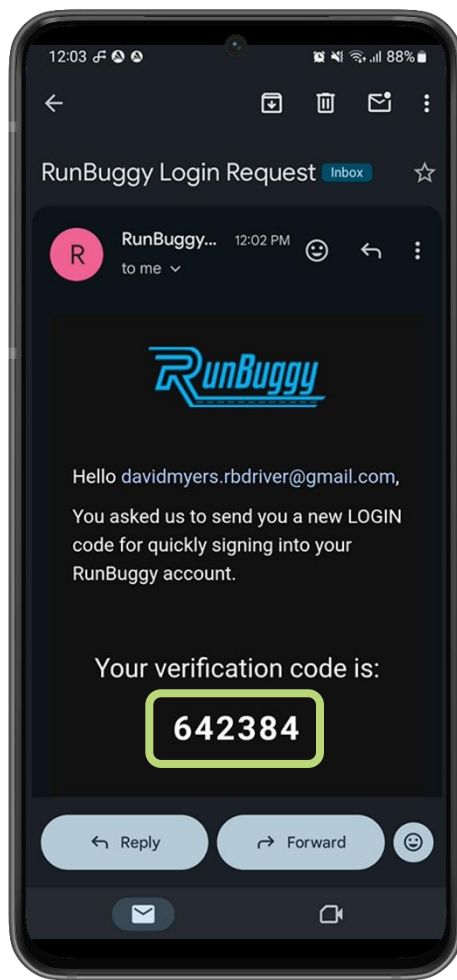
12:03 88%

RunBuggy Login Request Inbox

R RunBuggy... 12:02 PM
to me

RunBuggy

Hello davidmyers.rbdriver@gmail.com,

You asked us to send you a new LOGIN code for quickly signing into your RunBuggy account.

Your verification code is:
642384

Reply Forward